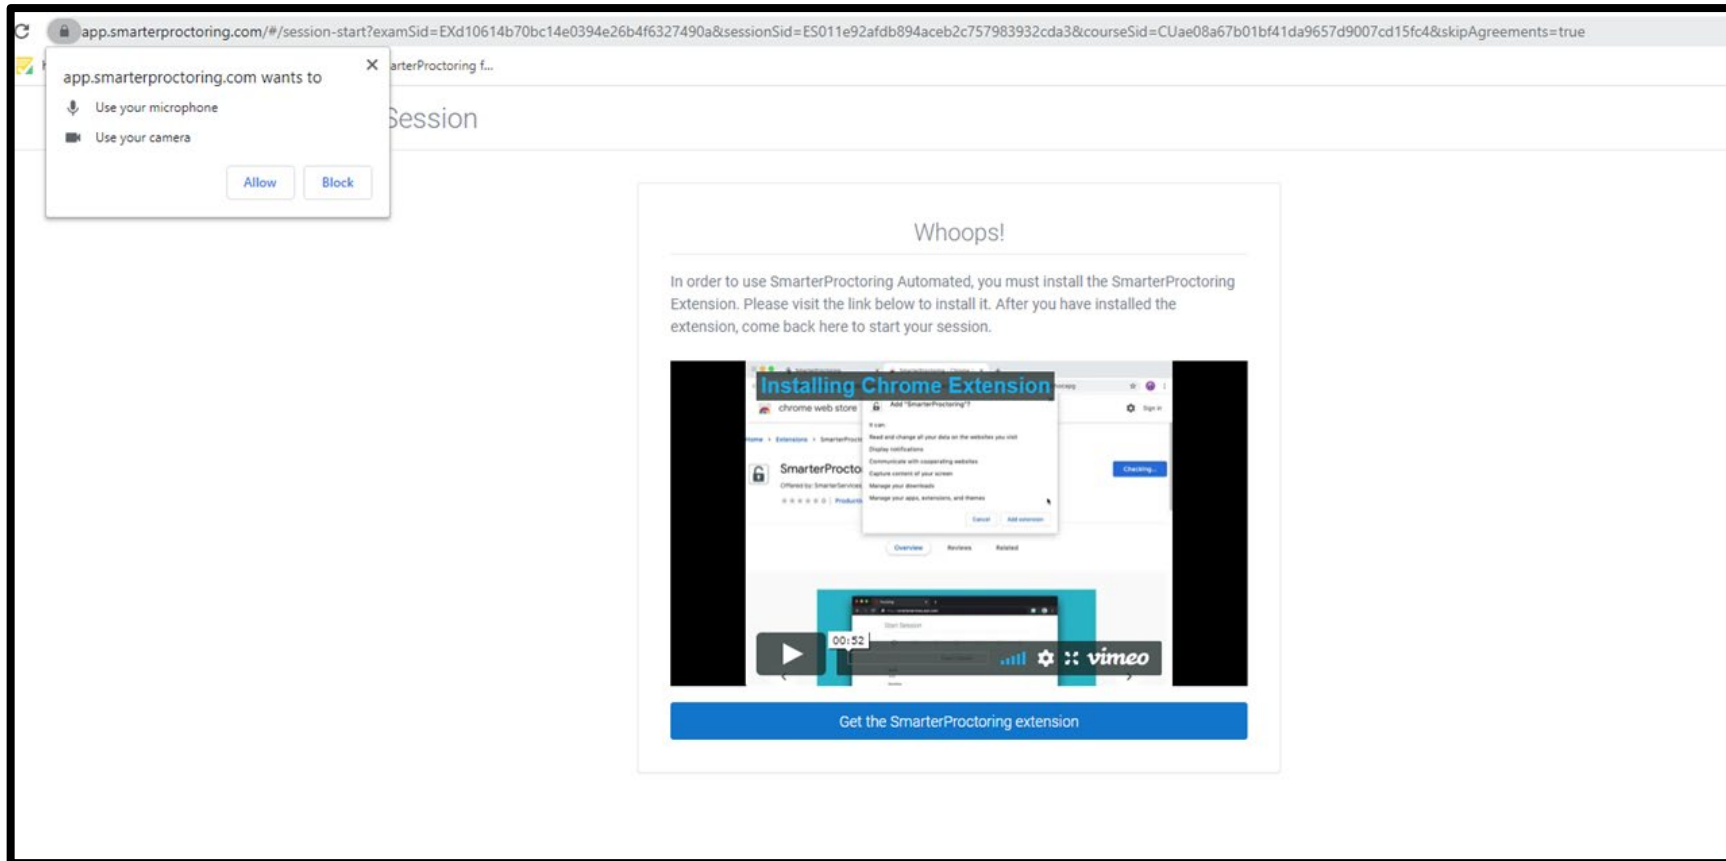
app.smarterproctoring.com/#/session-start?examSid=EXd10614b70bc14e0394e26b4f6327490a&sessionSid=ES011e92afdb894aceb2c757983932cda3&courseSid=CUae08a67b01bf41da9657d9007cd15fc4&skipAgreements=true

arterProctoring f...

app.smarterproctoring.com wants to

Use your microphone

Use your camera

Allow

Block

Session

Whoops!

In order to use SmarterProctoring Automated, you must install the SmarterProctoring Extension. Please visit the link below to install it. After you have installed the extension, come back here to start your session.

Installing Chrome Extension

chrome web store

Add "SmarterProctoring"?

SmarterProcto

Checking...

Overview

Reviews

Related

00:52

vimeo

Get the SmarterProctoring extension